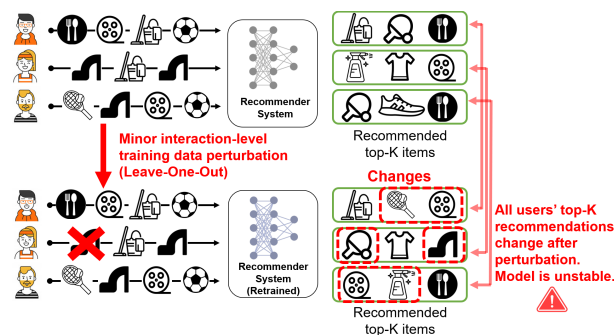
Recommender System

Recommended top-K items

Minor interaction-level training data perturbation (Leave-One-Out)

Changes

Recommender System (Retrained)

All users' top-K recommendations change after perturbation. Model is unstable.

Recommended top-K items